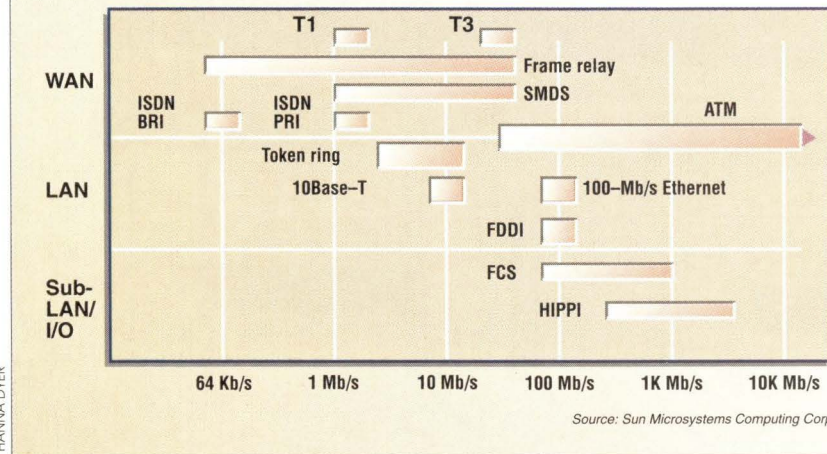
T1
T3
WAN
Frame relay
ISDN BRI
ISDN PRI
SMDS
ATM
Token ring
LAN
10Base–T
100–Mb/s Ethernet
FDDI
Sub-LAN/I/O
FCS
HIPPI
64 Kb/s
1 Mb/s
10 Mb/s
100 Mb/s
1K Mb/s
10K Mb/s
Source: Sun Microsystems Computing Corp
HANNA DYER